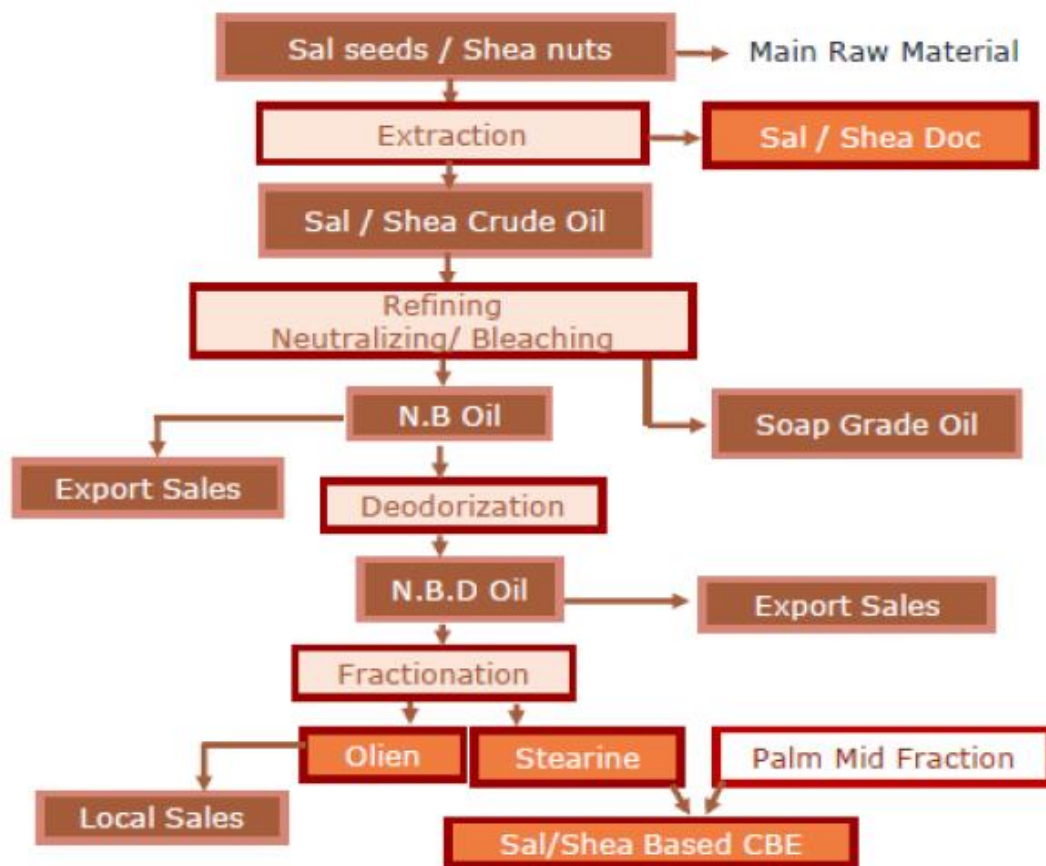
Sal seeds / Shea nuts

Main Raw Material

Extraction

Sal / Shea Doc

Sal / Shea Crude Oil

Refining
Neutralizing/ Bleaching

N.B Oil

Soap Grade Oil

Export Sales

Deodorization

N.B.D Oil

Export Sales

Fractionation

Olien

Stearine

Palm Mid Fraction

Local Sales

Sal/Shea Based CBE